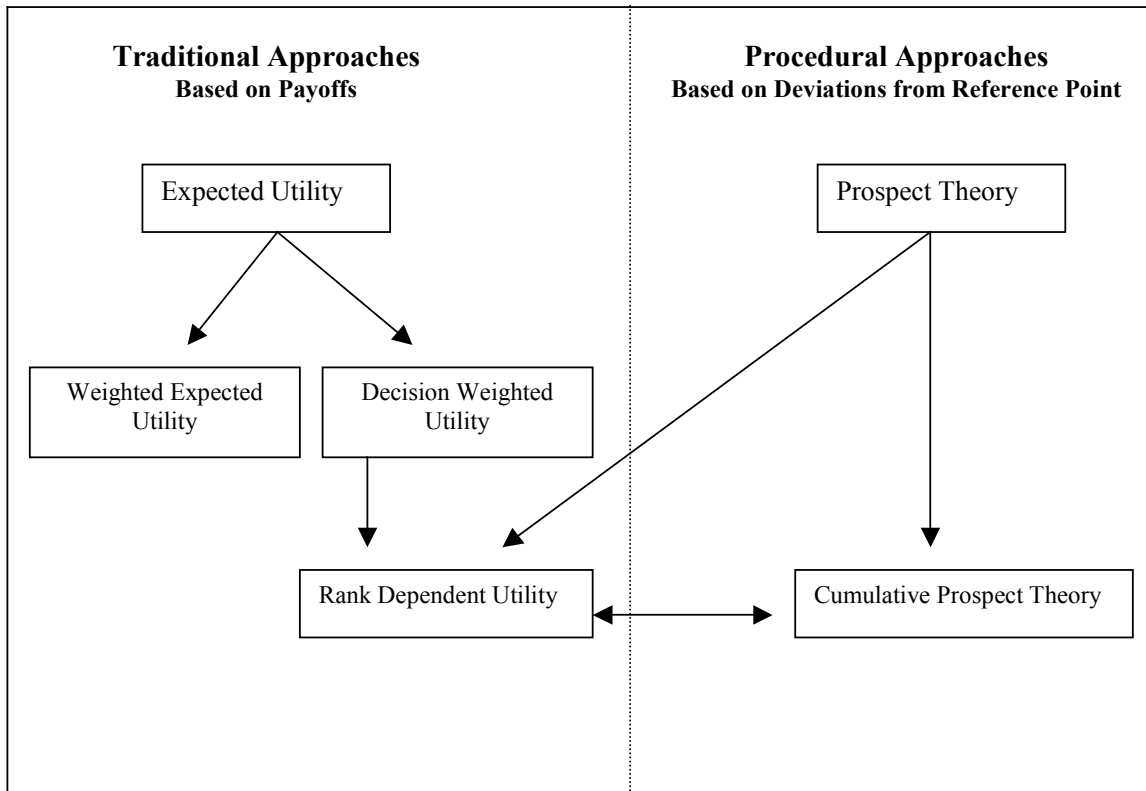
**Traditional Approaches**
**Based on Payoffs**

Expected Utility

Weighted Expected Utility

Decision Weighted Utility

Rank Dependent Utility

**Procedural Approaches**
**Based on Deviations from Reference Point**

Prospect Theory

Cumulative Prospect Theory